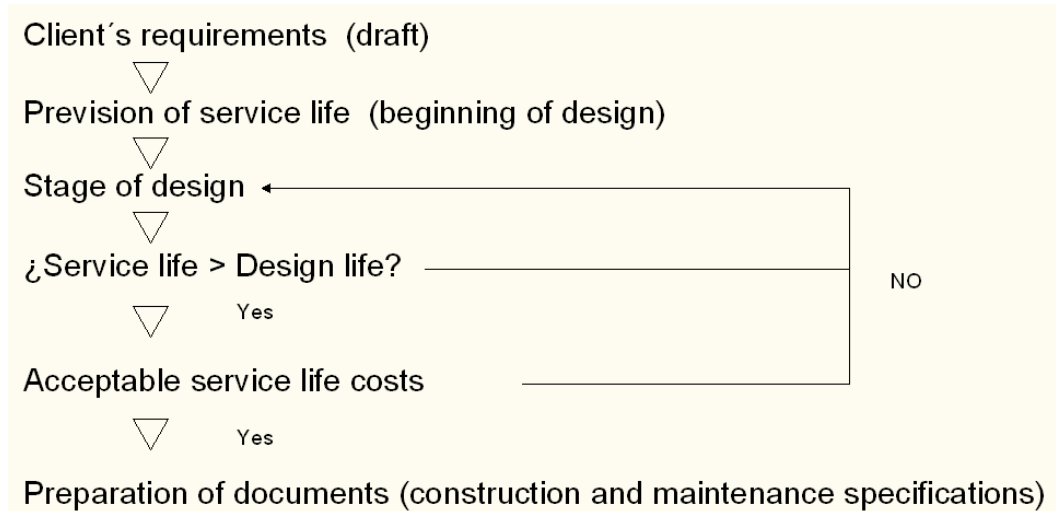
Client´s requirements (draft)

Prevision of service life (beginning of design)

Stage of design

¿Service life > Design life?

NO

Yes

Acceptable service life costs

Yes

Preparation of documents (construction and maintenance specifications)